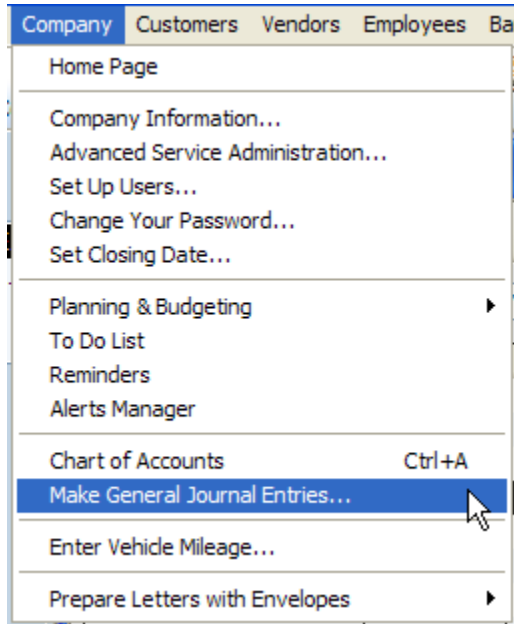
Company Customers Vendors Employees Ba

Home Page

Company Information...
Advanced Service Administration...
Set Up Users...
Change Your Password...
Set Closing Date...

Planning & Budgeting
To Do List
Reminders
Alerts Manager

Chart of Accounts Ctrl+A
Make General Journal Entries...

Enter Vehicle Mileage...

Prepare Letters with Envelopes